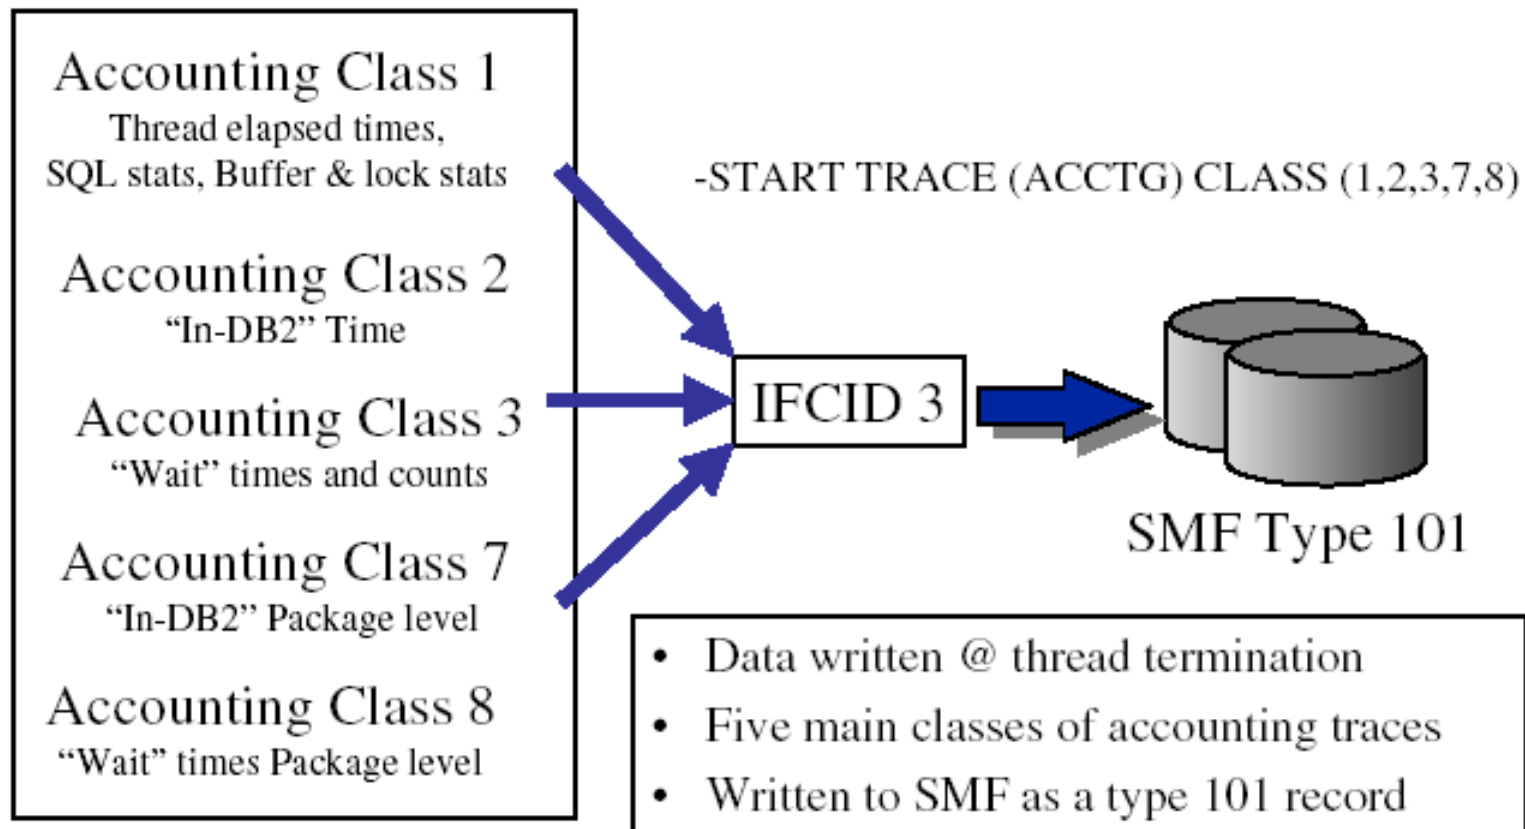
Accounting Class 1
Thread elapsed times, SQL stats, Buffer & lock stats

Accounting Class 2
"In-DB2" Time

Accounting Class 3
"Wait" times and counts

Accounting Class 7
"In-DB2" Package level

Accounting Class 8
"Wait" times Package level

-START TRACE (ACCTG) CLASS (1,2,3,7,8)

IFCID 3

SMF Type 101

- Data written @ thread termination
- Five main classes of accounting traces
- Written to SMF as a type 101 record